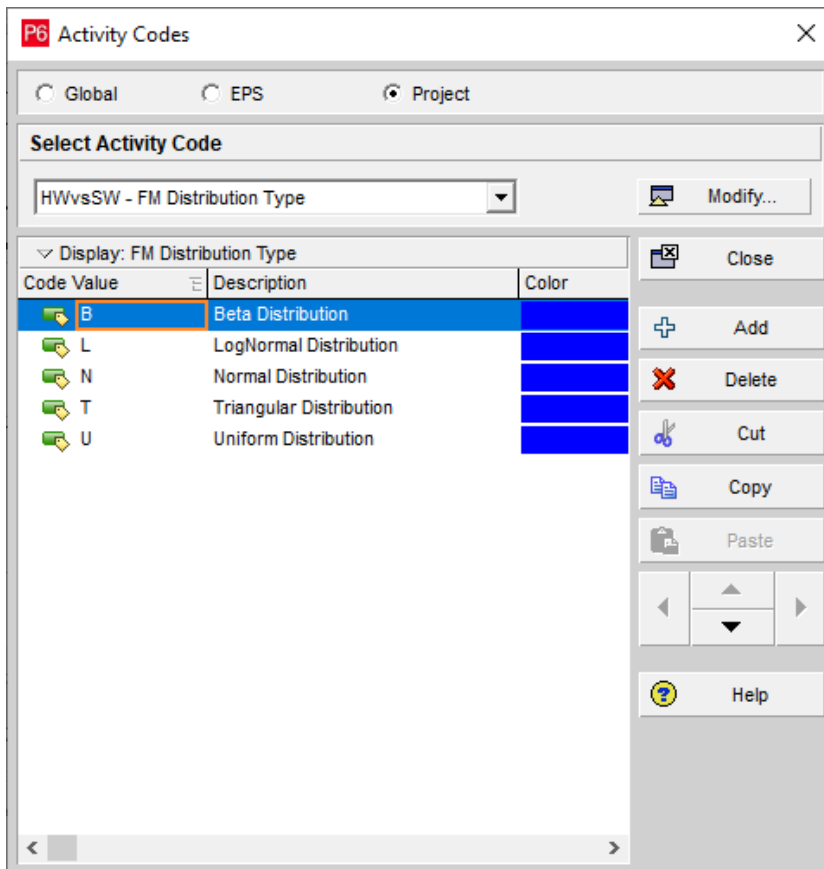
P6 Activity Codes

Global EPS Project

Select Activity Code

HWvsSW - FM Distribution Type

Modify...

Display: FM Distribution Type

| Code Value | Description | Color |
|---|---|---|
| B | Beta Distribution | |
| L | LogNormal Distribution | |
| N | Normal Distribution | |
| T | Triangular Distribution | |
| U | Uniform Distribution | |

Close

Add

Delete

Cut

Copy

Paste

Help